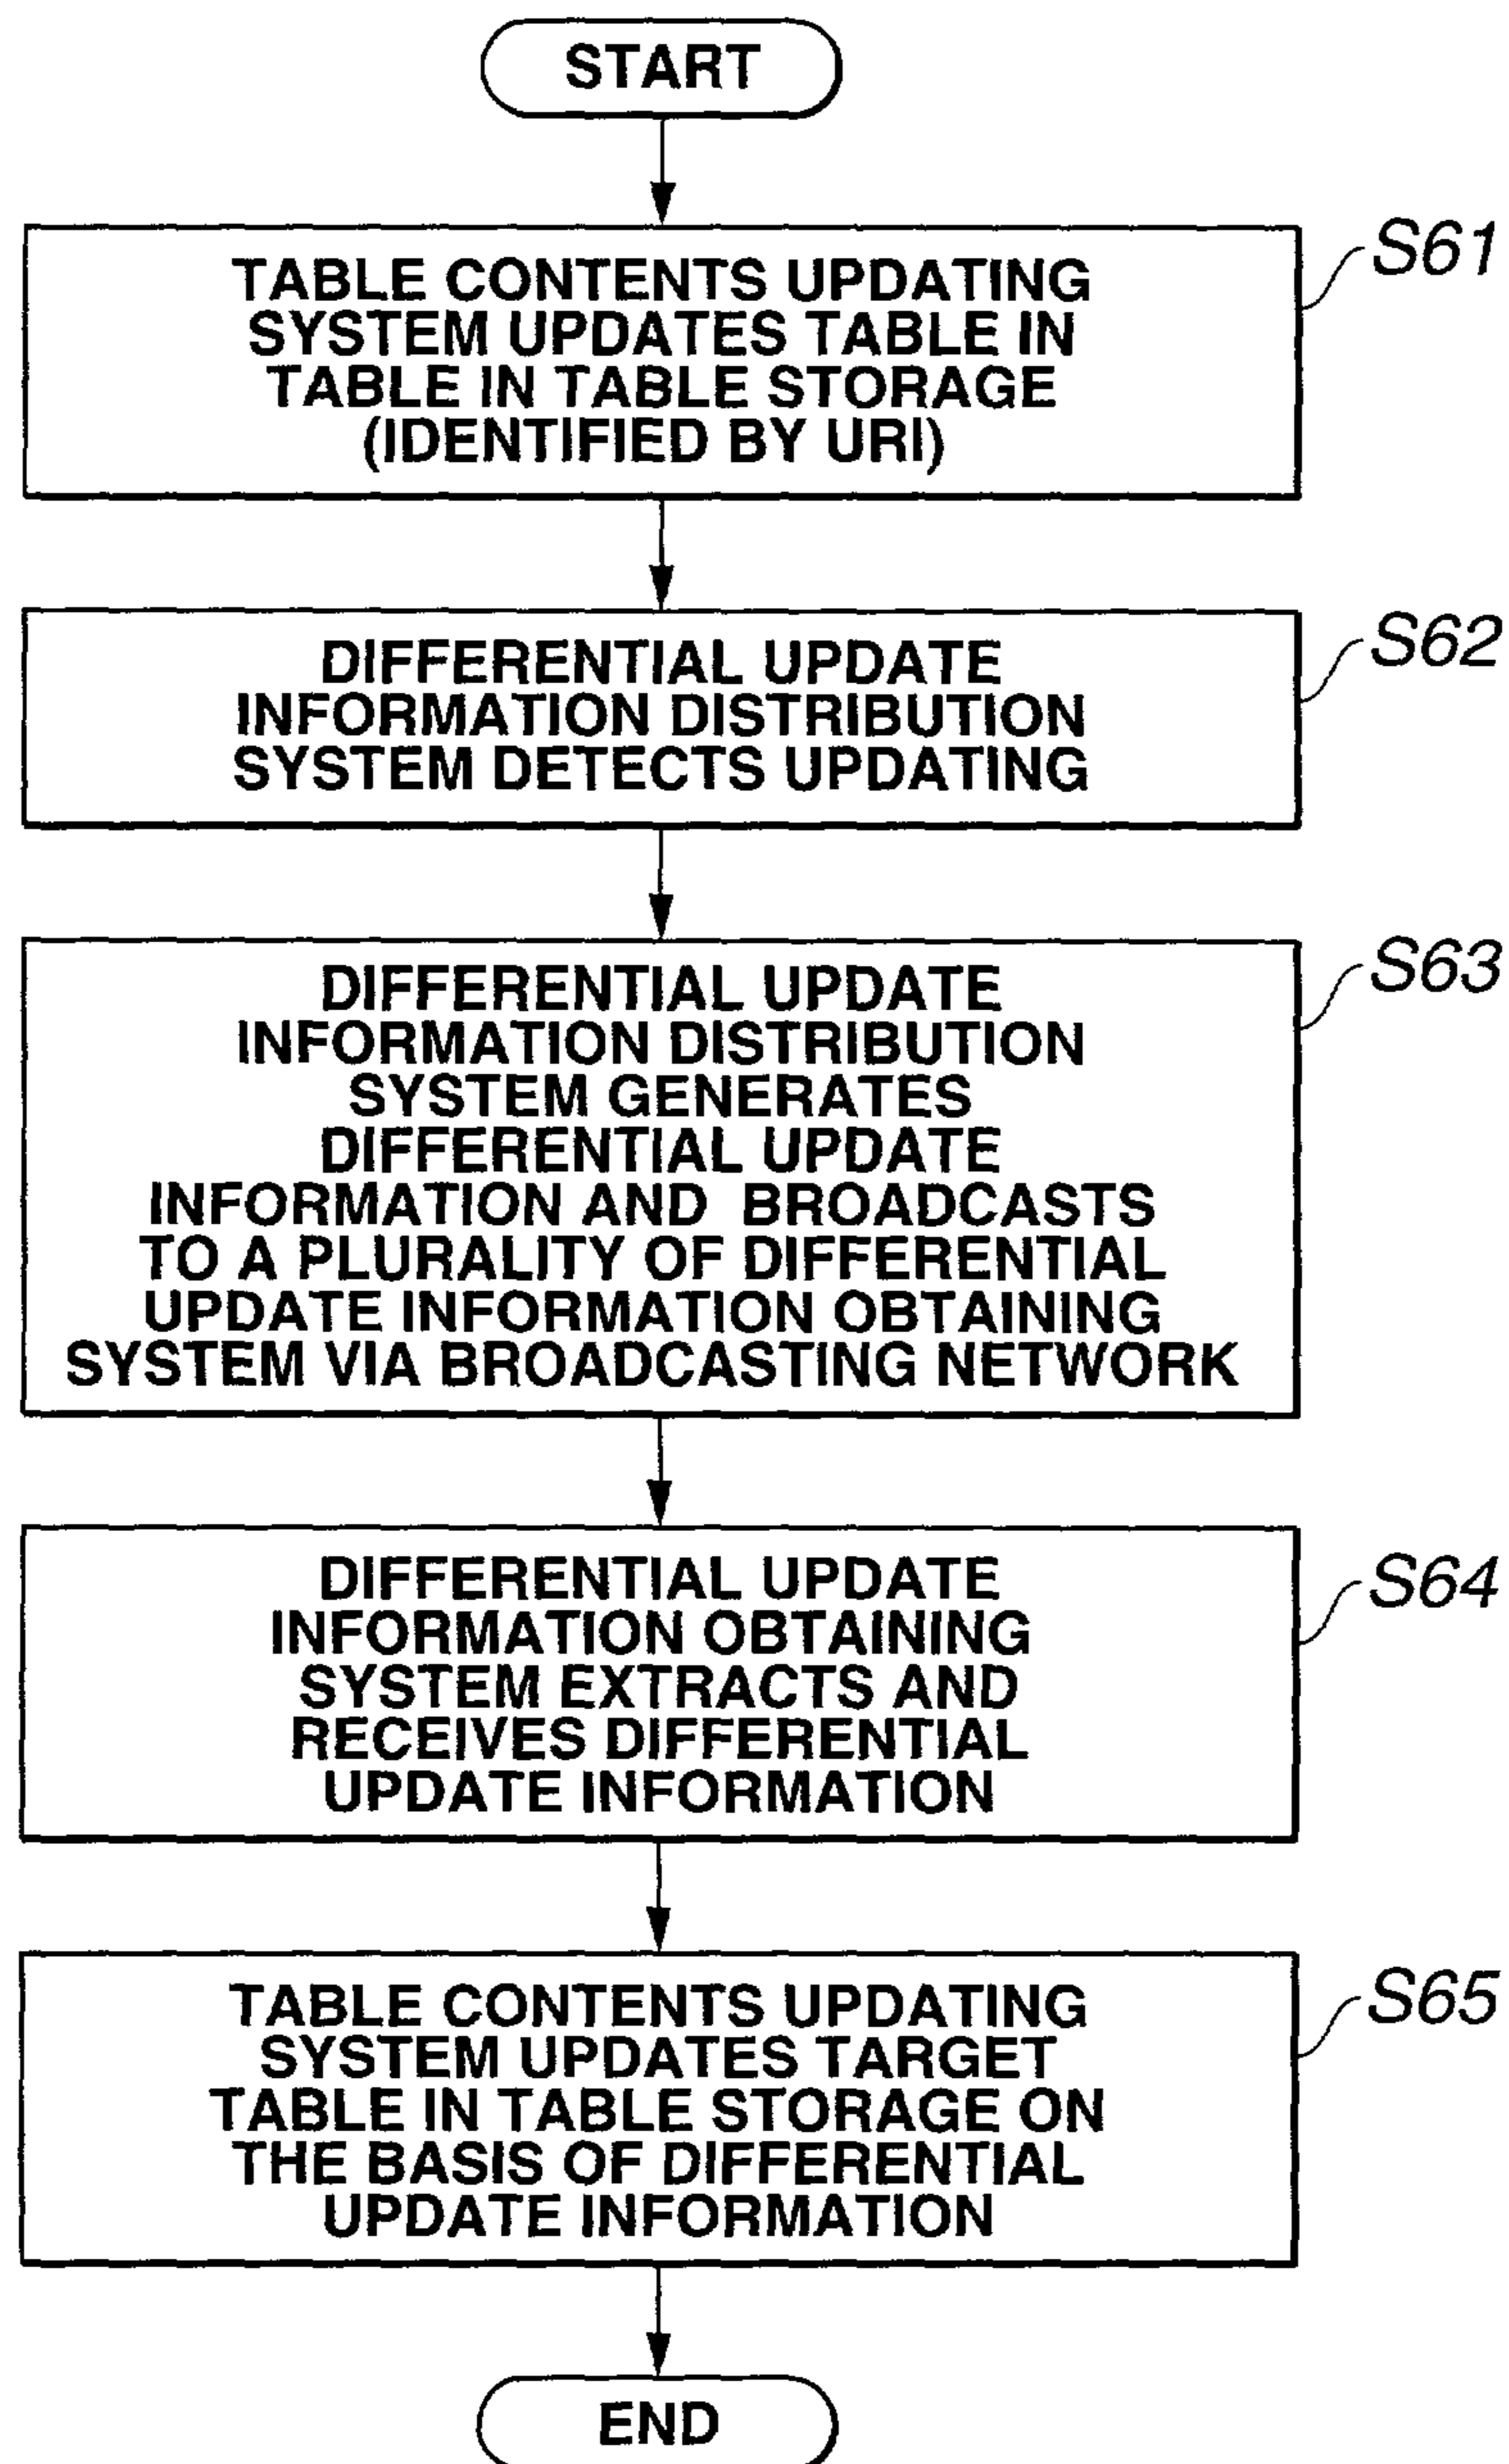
START

TABLE CONTENTS UPDATING SYSTEM UPDATES TABLE IN TABLE IN TABLE STORAGE (IDENTIFIED BY URI)

S61

DIFFERENTIAL UPDATE INFORMATION DISTRIBUTION SYSTEM DETECTS UPDATING

S62

DIFFERENTIAL UPDATE INFORMATION DISTRIBUTION SYSTEM GENERATES DIFFERENTIAL UPDATE INFORMATION AND BROADCASTS TO A PLURALITY OF DIFFERENTIAL UPDATE INFORMATION OBTAINING SYSTEM VIA BROADCASTING NETWORK

S63

DIFFERENTIAL UPDATE INFORMATION OBTAINING SYSTEM EXTRACTS AND RECEIVES DIFFERENTIAL UPDATE INFORMATION

S64

TABLE CONTENTS UPDATING SYSTEM UPDATES TARGET TABLE IN TABLE STORAGE ON THE BASIS OF DIFFERENTIAL UPDATE INFORMATION

S65

END